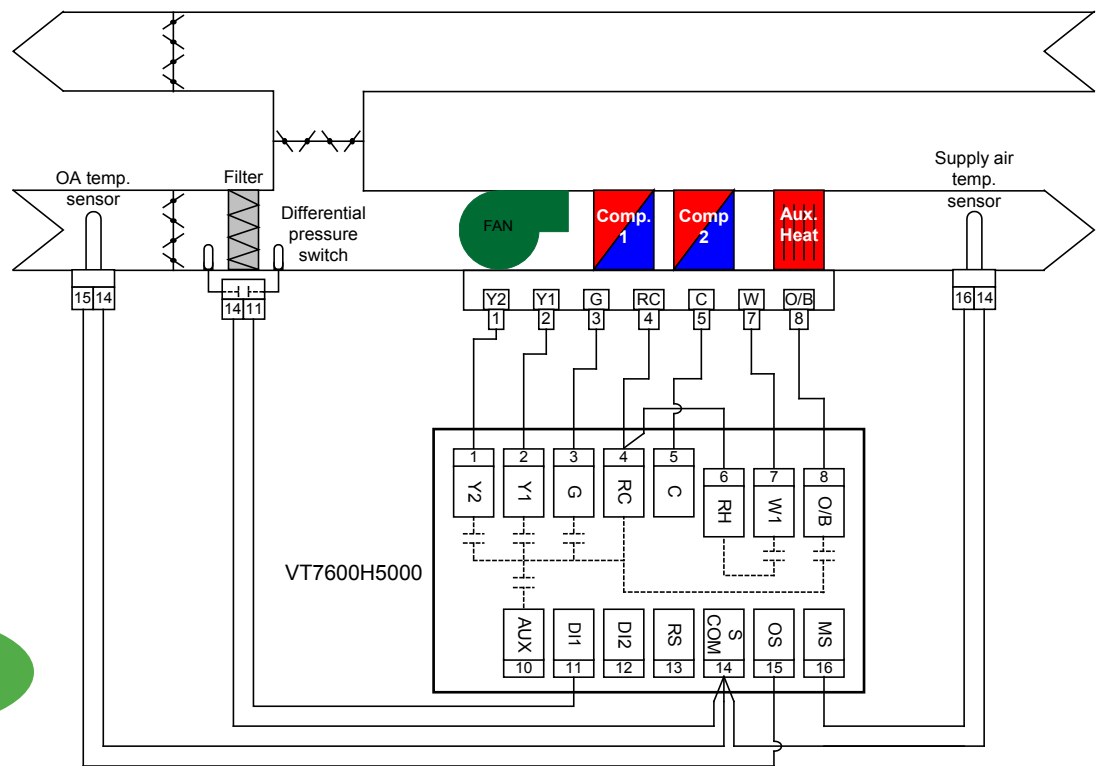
OA temp. sensor

Filter

Differential pressure switch

FAN

Comp. 1

Comp 2

Aux. Heat

Supply air temp. sensor

15 14

14 11

| Y2 | Y1 | G | RC | C | W | O/B |
|---|---|---|---|---|---|---|
| 1 | 2 | 3 | 4 | 5 | 7 | 8 |

16 14

| 1 | 2 | 3 | 4 | 5 | 6 | 7 | 8 |
|---|---|---|---|---|---|---|---|
| Y2 | Y1 | G | RC | C | RH | W1 | O/B |

VT7600H5000

| AUX | DI1 | DI2 | RS | S COM | OS | MS |
|---|---|---|---|---|---|---|
| 10 | 11 | 12 | 13 | 14 | 15 | 16 |